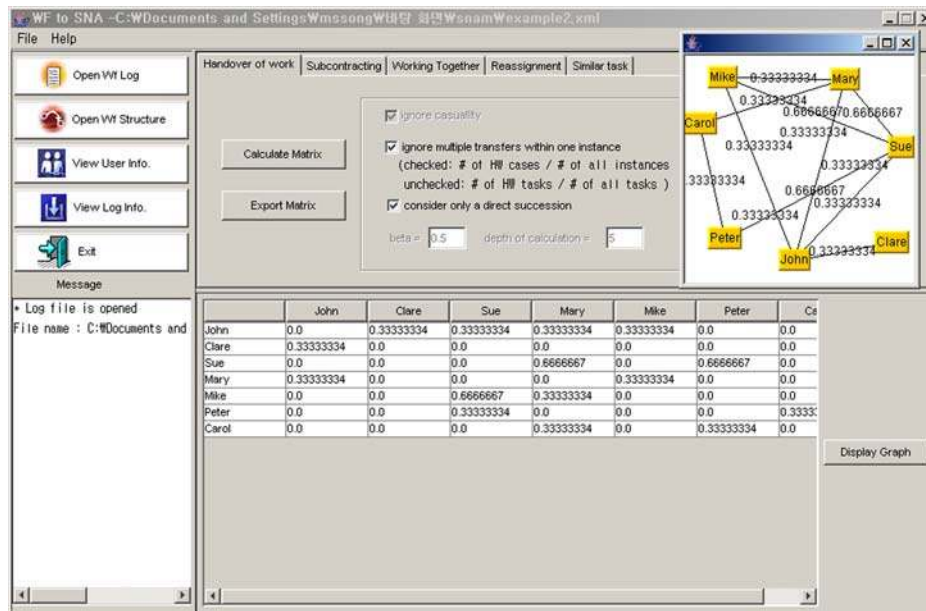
WF to SNA -C:₩Documents and Settings₩mssong₩바탕 화면₩snam₩example2.xml

File Help

Open Wf Log
Open Wf Structure
View User Info.
View Log Info.
Exit

Message

• Log file is opened
File name : C:₩Documents and

Handover of work | Subcontracting | Working Together | Reassignment | Similar task

Calculate Matrix
Export Matrix

ignore casuality
ignore multiple transfers within one instance
(checked: # of HW cases / # of all instances
unchecked: # of HW tasks / # of all tasks )
consider only a direct succession

beta = 0.5 depth of calculation = 5

| | John | Clare | Sue | Mary | Mike | Peter | Ca |
|---|---|---|---|---|---|---|---|
| John | 0.0 | 0.33333334 | 0.33333334 | 0.33333334 | 0.33333334 | 0.0 | 0.0 |
| Clare | 0.33333334 | 0.0 | 0.0 | 0.0 | 0.0 | 0.0 | 0.0 |
| Sue | 0.0 | 0.0 | 0.0 | 0.6666667 | 0.0 | 0.6666667 | 0.0 |
| Mary | 0.33333334 | 0.0 | 0.0 | 0.0 | 0.33333334 | 0.0 | 0.0 |
| Mike | 0.0 | 0.0 | 0.6666667 | 0.33333334 | 0.0 | 0.0 | 0.0 |
| Peter | 0.0 | 0.0 | 0.33333334 | 0.0 | 0.0 | 0.0 | 0.3333 |
| Carol | 0.0 | 0.0 | 0.0 | 0.33333334 | 0.0 | 0.33333334 | 0.0 |

Display Graph

Mike 0.33333334 Mary
0.33333334
0.6666667 0.6666667
Carol
0.33333334
0.33333334
Sue
0.33333334
0.33333334
0.6666667
0.33333334
0.33333334
Peter
Clare
John 0.33333334